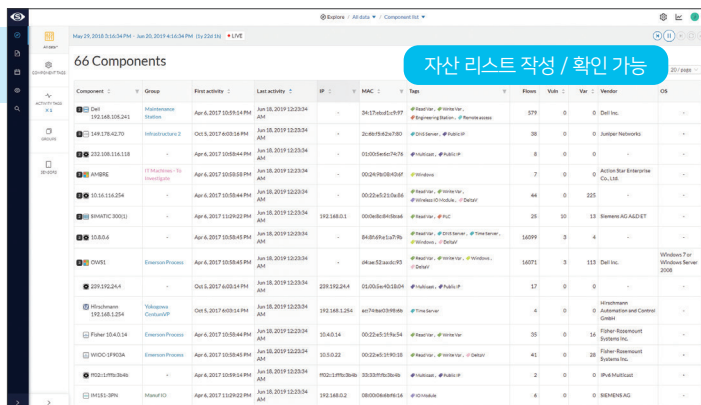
Explore / All data / Component list

May 29, 2018 3:16:34 PM - Jun 20, 2019 4:16:34 PM (1y 22d 1h) • LIVE

All data

COMPONENT TAGS

ACTIVITY TAGS

GROUPS

SENSORS

66 Components

자산 리스트 작성 / 확인 가능

20 / page

| Component | Group | First activity | Last activity | IP | MAC | Tags | Flows | Vuln | Var | Vendor | OS |
|---|---|---|---|---|---|---|---|---|---|---|---|
| Dell 192.168.105.241 | Maintenance Station | Apr 6, 2017 10:59:14 PM | Jun 18, 2019 12:23:34 AM | - | 34:17:eb:d1:c9:97 | Read Var, Write Var, Engineering Station, Remote access | 379 | 0 | 0 | Dell Inc. | - |
| 149.178.42.70 | Infrastructure 2 | Oct 5, 2017 6:03:16 PM | Jun 18, 2019 12:23:34 AM | - | 2c:6b:f5:62:b7:80 | DNS Server, Public IP | 38 | 0 | 0 | Juniper Networks | - |
| 232.108.116.118 | - | Apr 6, 2017 10:58:44 PM | Jun 18, 2019 12:23:34 AM | - | 01:00:5e:6c:74:76 | Multicast, Public IP | 8 | 0 | 0 | - | - |
| AMBRE | IT Machines - To Investigate | Apr 6, 2017 10:58:18 PM | Jun 18, 2019 12:23:34 AM | - | 00:24:9b:08:43:6f | Windows | 7 | 0 | 0 | Action Star Enterprise Co., Ltd. | - |
| 10.16.116.254 | - | Apr 6, 2017 10:58:44 PM | Jun 18, 2019 12:23:34 AM | - | 00:22:e5:21:0a:86 | Read Var, Write Var, Wireless IO Module, DeltaV | 44 | 0 | 225 | - | - |
| SIMATIC 300(1) | - | Apr 6, 2017 11:29:22 PM | Jun 18, 2019 12:23:34 AM | 192.168.0.1 | 00:0e:8c:84:5b:a6 | Read Var, PLC | 25 | 10 | 13 | Siemens AG A&D ET | - |
| 10.8.0.6 | - | Apr 6, 2017 10:58:45 PM | Jun 18, 2019 12:23:34 AM | - | 84:8f:69:e1:a7:9b | Read Var, DNS Server, Time Server, Windows, DeltaV | 16099 | 3 | 4 | - | - |
| OWS1 | Emerson Process | Apr 6, 2017 10:58:45 PM | Jun 18, 2019 12:23:34 AM | - | d4:ae:52:aa:dc:93 | Read Var, Write Var, Windows, DeltaV | 16071 | 3 | 113 | Dell Inc. | Windows 7 or Windows Server 2008 |
| 239.192.24.4 | - | Oct 5, 2017 6:03:14 PM | Jun 18, 2019 12:23:34 AM | 239.192.24.4 | 01:00:5e:40:18:04 | Multicast, Public IP | 17 | 0 | 0 | - | - |
| Hirschmann 192.168.1.254 | Yokogawa CentumVP | Oct 5, 2017 6:03:14 PM | Jun 18, 2019 12:23:34 AM | 192.168.1.254 | ec:74:ba:03:98:66 | Time Server | 4 | 0 | 0 | Hirschmann Automation and Control GmbH | - |
| Fisher 10.4.0.14 | Emerson Process | Apr 6, 2017 10:58:44 PM | Jun 18, 2019 12:23:34 AM | 10.4.0.14 | 00:22:e5:1f:9e:54 | Read Var, Write Var | 35 | 0 | 16 | Fisher-Rosemount Systems Inc. | - |
| WIOC-1F903A | Emerson Process | Apr 6, 2017 10:58:45 PM | Jun 18, 2019 12:23:34 AM | 10.5.0.22 | 00:22:e5:1f:90:18 | Read Var, Write Var, DeltaV | 41 | 0 | 28 | Fisher-Rosemount Systems Inc. | - |
| ff02::1:fffb:3b4b | - | Apr 6, 2017 10:59:14 PM | Jun 18, 2019 12:23:34 AM | ff02::1:fffb:3b4b | 33:33:ff:fb:3b:4b | Multicast, Public IP | 2 | 0 | 0 | IPv6 Multicast | - |
| IM151-3PN | Manuf IO | Apr 6, 2017 11:29:22 PM | Jun 18, 2019 12:23:34 AM | 192.168.0.2 | 08:00:06:6b:f6:16 | IO Module | 6 | 0 | 0 | SIEMENS AG | - |